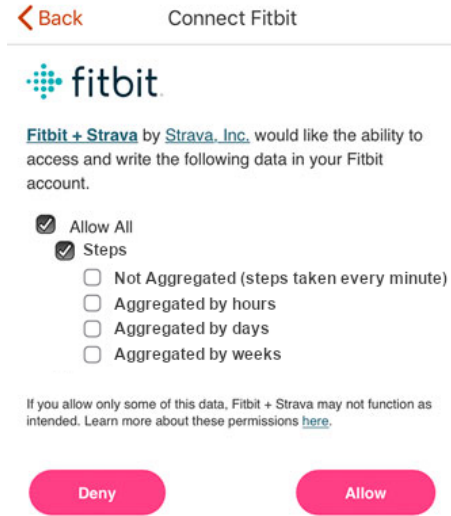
Back Connect Fitbit

fitbit

Fitbit + Strava by Strava, Inc. would like the ability to access and write the following data in your Fitbit account.

Allow All
Steps
Not Aggregated (steps taken every minute)
Aggregated by hours
Aggregated by days
Aggregated by weeks

If you allow only some of this data, Fitbit + Strava may not function as intended. Learn more about these permissions here.

Deny Allow